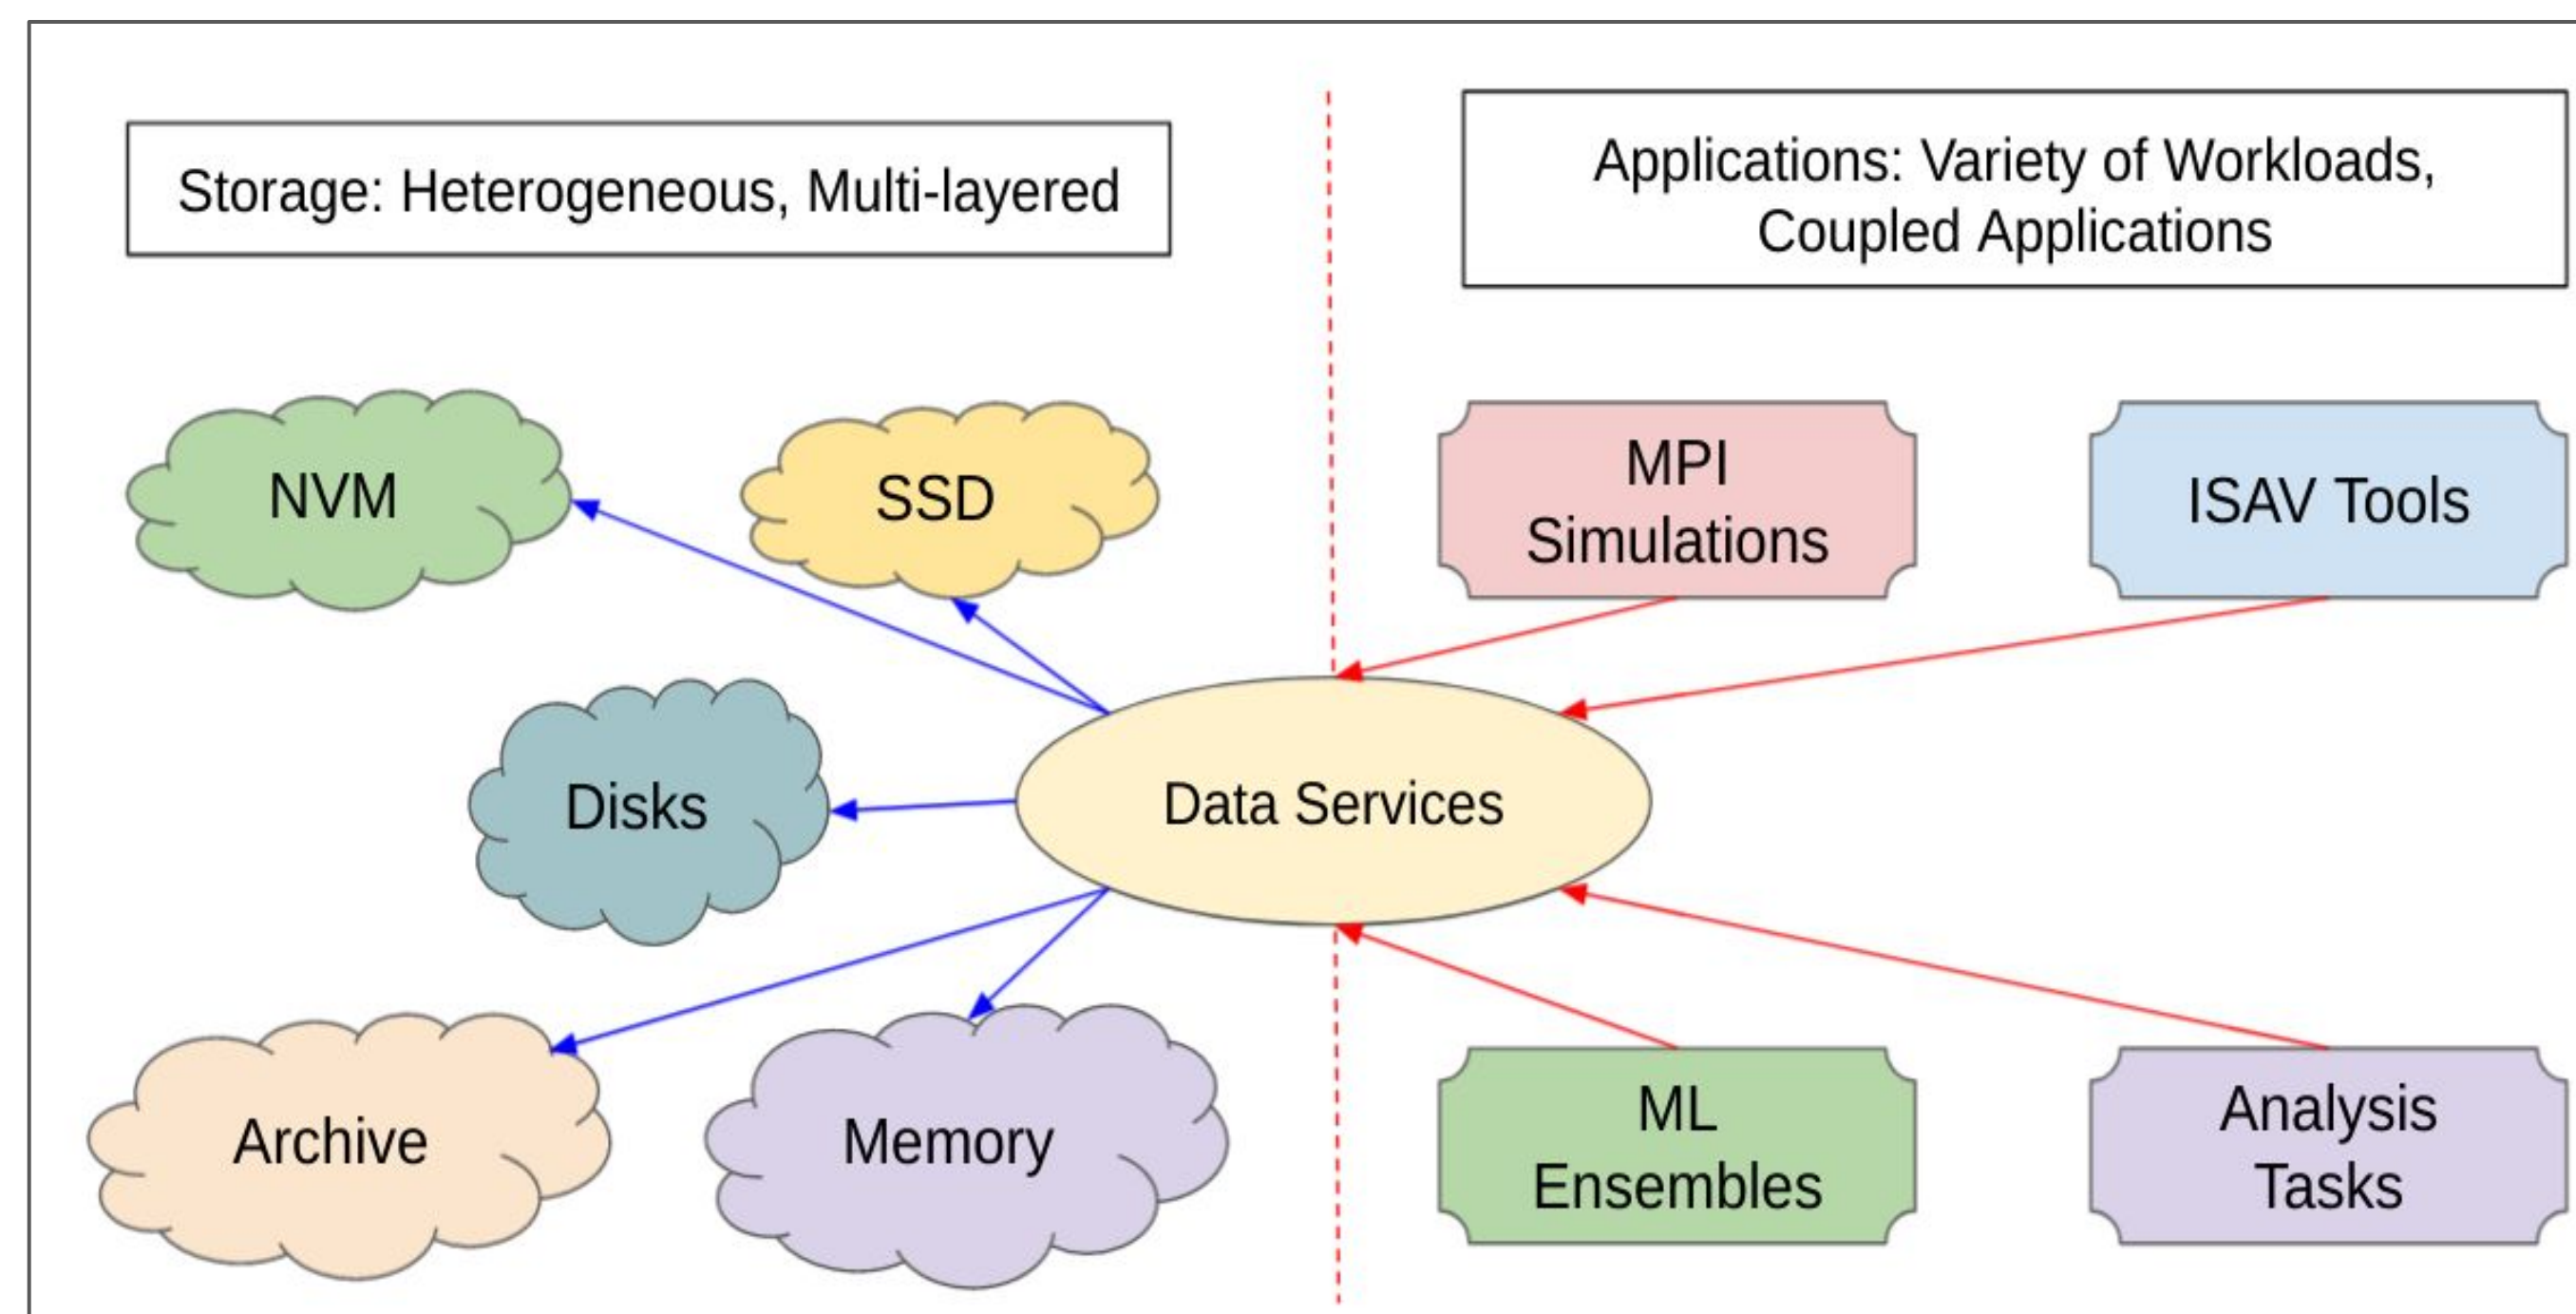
Storage: Heterogeneous, Multi-layered

Applications: Variety of Workloads, Coupled Applications

NVM

SSD

MPI Simulations

ISAV Tools

Disks

Data Services

Archive

Memory

ML Ensembles

Analysis Tasks